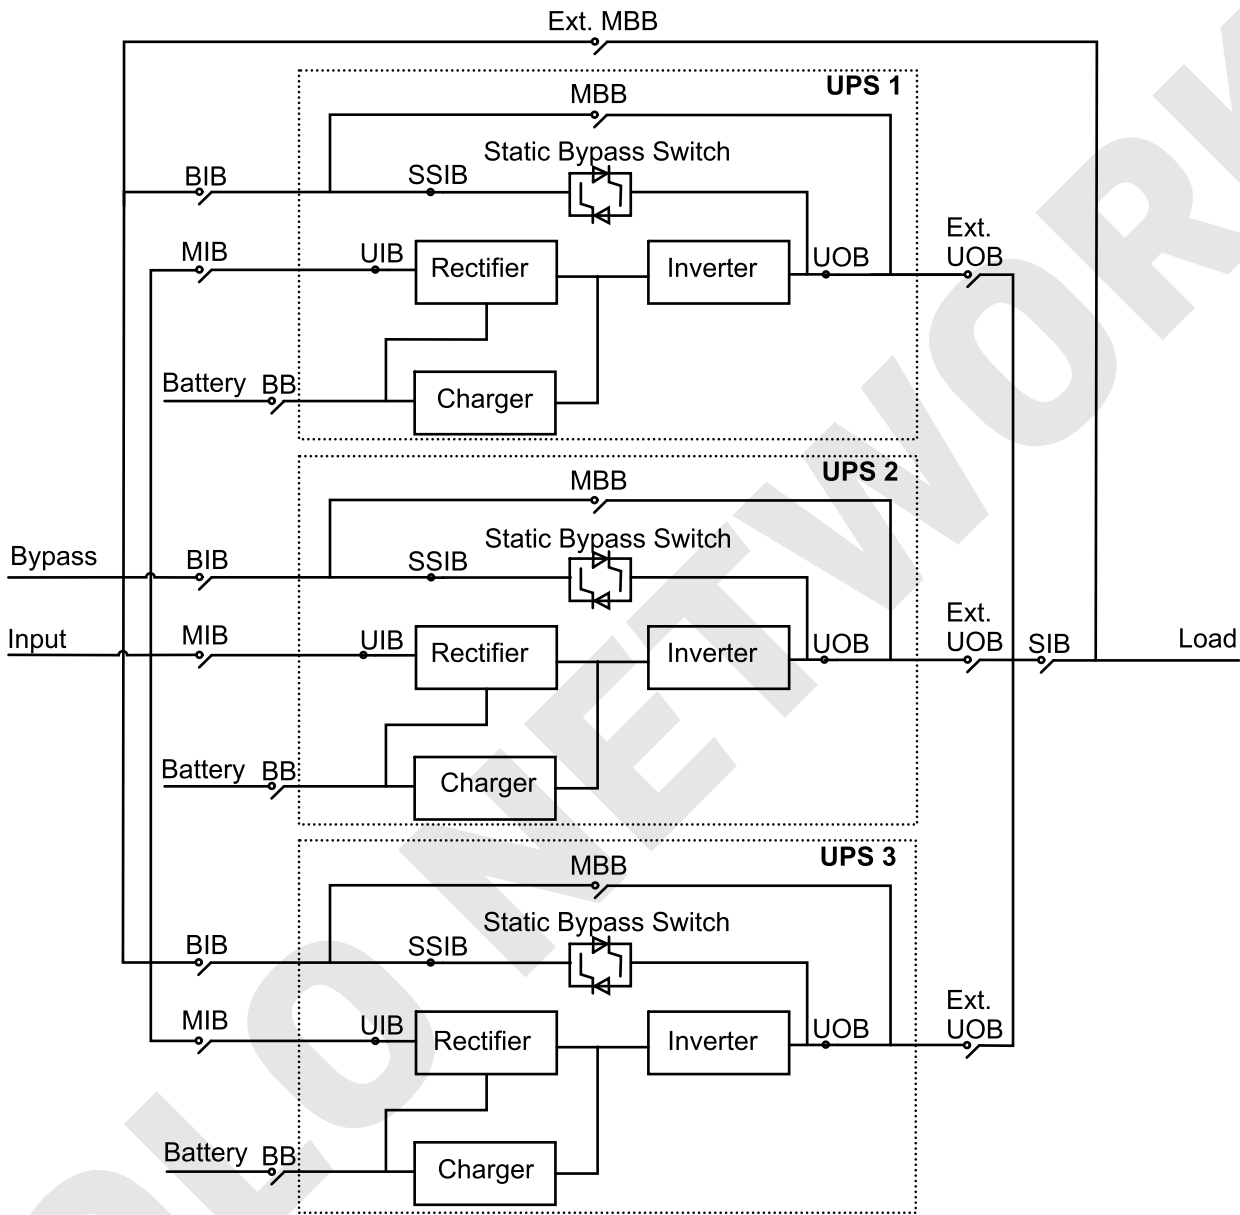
Ext. MBB

UPS 1

MBB

Static Bypass Switch

BIB

SSIB

MIB

UIB

Rectifier

Inverter

UOB

Ext. UOB

Battery

BB

Charger

UPS 2

MBB

Static Bypass Switch

Bypass

BIB

SSIB

Input

MIB

UIB

Rectifier

Inverter

UOB

Ext. UOB

SIB

Load

Battery

BB

Charger

UPS 3

MBB

Static Bypass Switch

BIB

SSIB

MIB

UIB

Rectifier

Inverter

UOB

Ext. UOB

Battery

BB

Charger

SOLO NETWORK